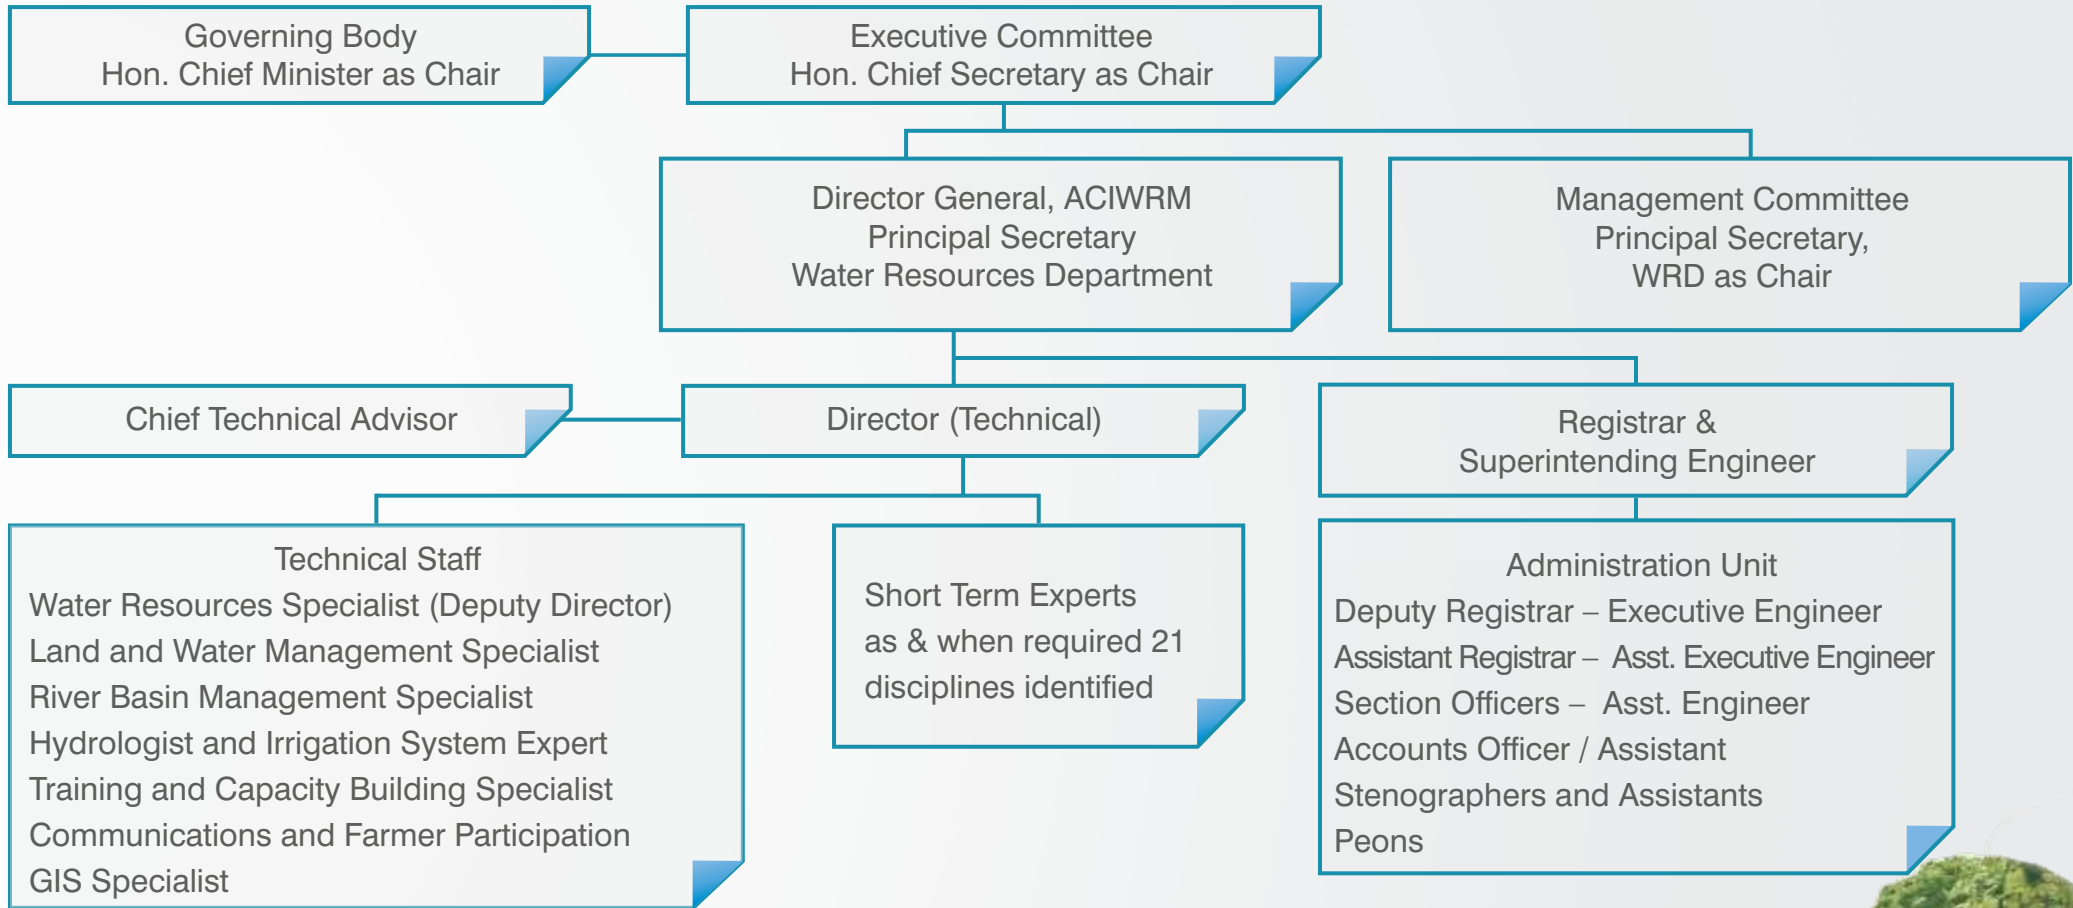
Governing Body
Hon. Chief Minister as Chair

Executive Committee
Hon. Chief Secretary as Chair

Director General, ACIWRM
Principal Secretary
Water Resources Department

Management Committee
Principal Secretary,
WRD as Chair

Chief Technical Advisor

Director (Technical)

Registrar &
Superintending Engineer

Technical Staff
Water Resources Specialist (Deputy Director)
Land and Water Management Specialist
River Basin Management Specialist
Hydrologist and Irrigation System Expert
Training and Capacity Building Specialist
Communications and Farmer Participation
GIS Specialist

Short Term Experts
as & when required 21
disciplines identified

Administration Unit
Deputy Registrar – Executive Engineer
Assistant Registrar – Asst. Executive Engineer
Section Officers – Asst. Engineer
Accounts Officer / Assistant
Stenographers and Assistants
Peons